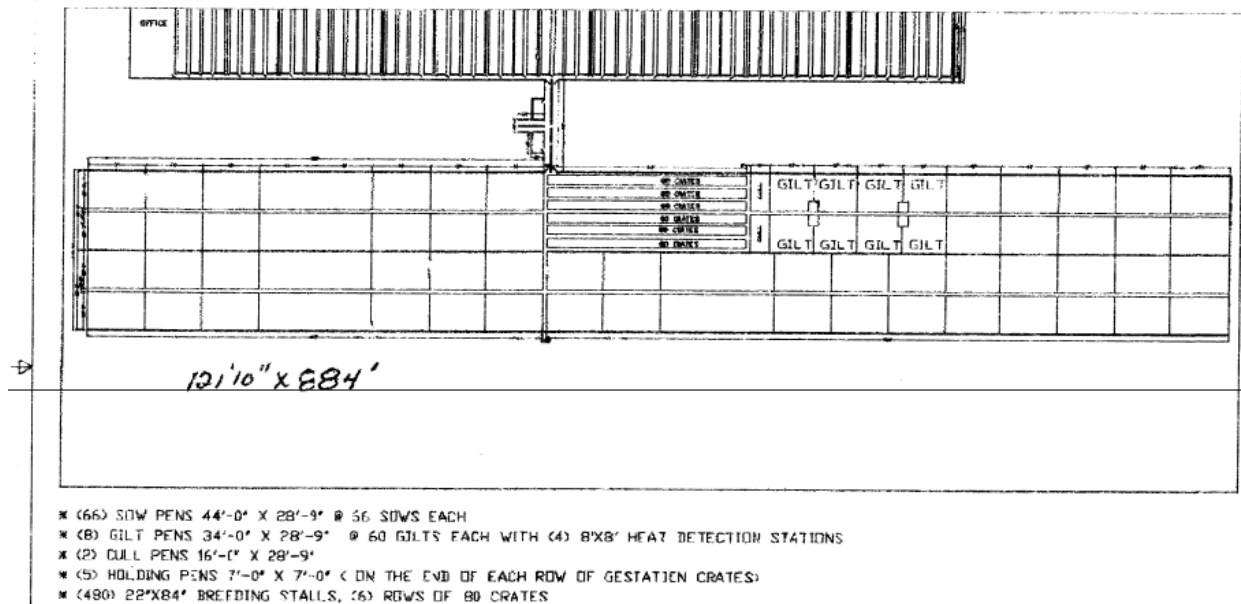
OFFICE

80 CRATES
80 CRATES
80 CRATES
80 CRATES
80 CRATES
80 CRATES

GILT GILT GILT GILT

GILT GILT GILT GILT

121'10" X 884'

* (66) SOW PENS 44'-0" X 28'-9" @ 56 SOWS EACH
* (8) GILT PENS 34'-0" X 28'-9" @ 60 GILTS EACH WITH (4) 8'X8' HEAT DETECTION STATIONS
* (2) CULL PENS 16'-0" X 28'-9"
* (5) HOLDING PENS 7'-0" X 7'-0" ( ON THE END OF EACH ROW OF GESTATION CRATES)
* (480) 22"X84" BREEDING STALLS, (6) ROWS OF 80 CRATES